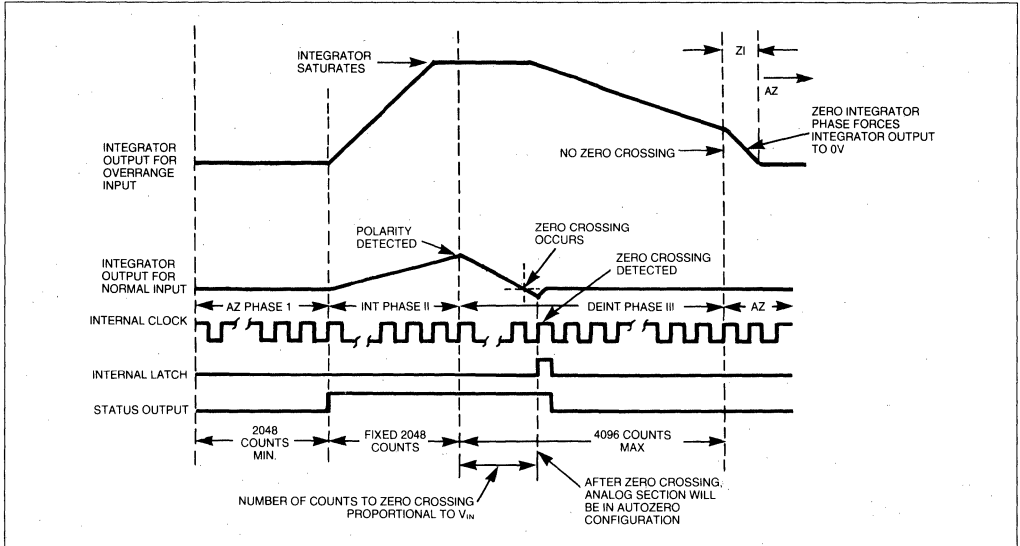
INTEGRATOR SATURATES

ZI

AZ

ZERO INTEGRATOR PHASE FORCES INTEGRATOR OUTPUT TO 0V

INTEGRATOR OUTPUT FOR OVERRANGE INPUT

NO ZERO CROSSING

POLARITY DETECTED

ZERO CROSSING OCCURS

ZERO CROSSING DETECTED

INTEGRATOR OUTPUT FOR NORMAL INPUT

AZ PHASE 1

INT PHASE II

DEINT PHASE III

AZ

INTERNAL CLOCK

INTERNAL LATCH

STATUS OUTPUT

2048 COUNTS MIN.

FIXED 2048 COUNTS

4096 COUNTS MAX

NUMBER OF COUNTS TO ZERO CROSSING PROPORTIONAL TO $V_{IN}$

AFTER ZERO CROSSING, ANALOG SECTION WILL BE IN AUTOZERO CONFIGURATION